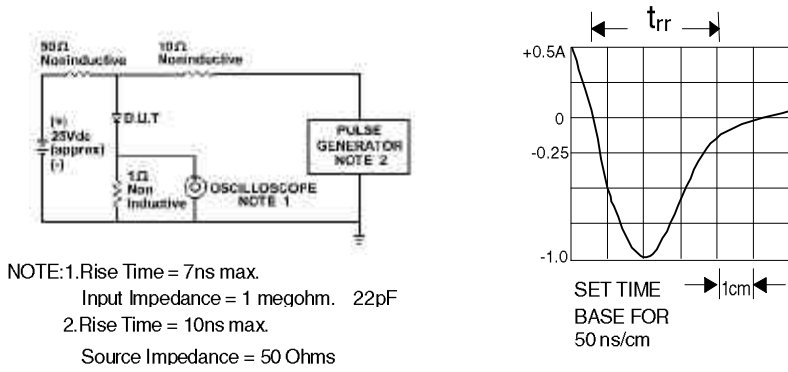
50Ω Noninductive

10Ω Noninductive

D.U.T

(+) 25Vdc (approx) (-)

PULSE GENERATOR NOTE 2

1Ω Non Inductive

OSCILLOSCOPE NOTE 1

NOTE: 1. Rise Time = 7ns max.
Input Impedance = 1 megohm. 22pF
2. Rise Time = 10ns max.
Source Impedance = 50 Ohms

$t_{rr}$

+0.5A

0

-0.25

-1.0

SET TIME BASE FOR 50 ns/cm

1cm